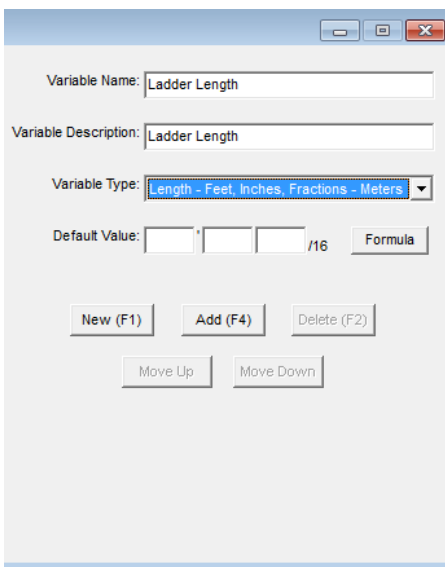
Variable Name: Ladder Length

Variable Description: Ladder Length

Variable Type: Length - Feet, Inches, Fractions - Meters

Default Value: ' /16 Formula

New (F1) Add (F4) Delete (F2)

Move Up Move Down